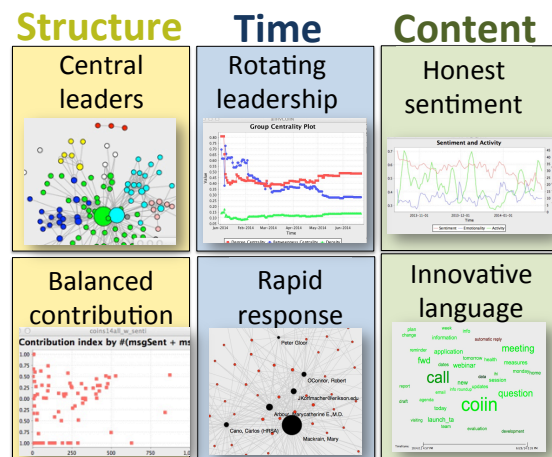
Structure

Time

Content

Central leaders

Rotating leadership

Group Centrality Plot

Honest sentiment

Sentiment and Activity

Balanced contribution

coins14all_w_senti

Contribution index by #(msgSent + ms

Rapid response

Peter Gloor

OConnor, Robert

J.Kormacher@ericson.edu

Arbour, Maryatherine E, M.D.

Caro, Carlos (HHSA)

Macknain, Mary

Innovative language

call

coiin

meeting

question

fwd

webinar

application

information

launch_ta

today

measures

session

agenda

development

evaluation

draft

report